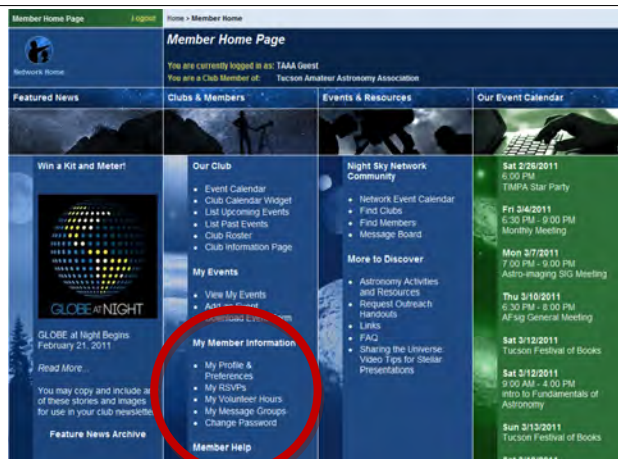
Member Home Page | Logout

Home > Member Home

Network Home

Member Home Page

You are currently logged in as: TAAA Guest
You are a Club Member of: Tucson Amateur Astronomy Association

Featured News

Win a Kit and Meter!

GLOBE at NIGHT

GLOBE at Night Begins February 21, 2011

Read More...

You may copy and include a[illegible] of these stories and images for use in your club newslette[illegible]

Feature News Archive

Clubs & Members

Our Club

- Event Calendar
- Club Calendar Widget
- List Upcoming Events
- List Past Events
- Club Roster
- Club Information Page

My Events

- View My Events
- Add an Event
- Download Eve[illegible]

My Member Information

- My Profile & Preferences
- My RSVPs
- My Volunteer Hours
- My Message Groups
- Change Password

Member Help

Events & Resources

Night Sky Network Community

- Network Event Calendar
- Find Clubs
- Find Members
- Message Board

More to Discover

- Astronomy Activities and Resources
- Request Outreach Handouts
- Links
- FAQ
- Sharing the Universe: Video Tips for Stellar Presentations

Our Event Calendar

Sat 2/26/2011
6:00 PM
TIMPA Star Party

Fri 3/4/2011
6:30 PM - 9:00 PM
Monthly Meeting

Mon 3/7/2011
7:00 PM - 9:00 PM
Astro-imaging SIG Meeting

Thu 3/10/2011
6:30 PM - 8:00 PM
AFsig General Meeting

Sat 3/12/2011
Tucson Festival of Books

Sat 3/12/2011
9:00 AM - 4:00 PM
Intro to Fundamentals of Astronomy

Sun 3/13/2011
Tucson Festival of Books